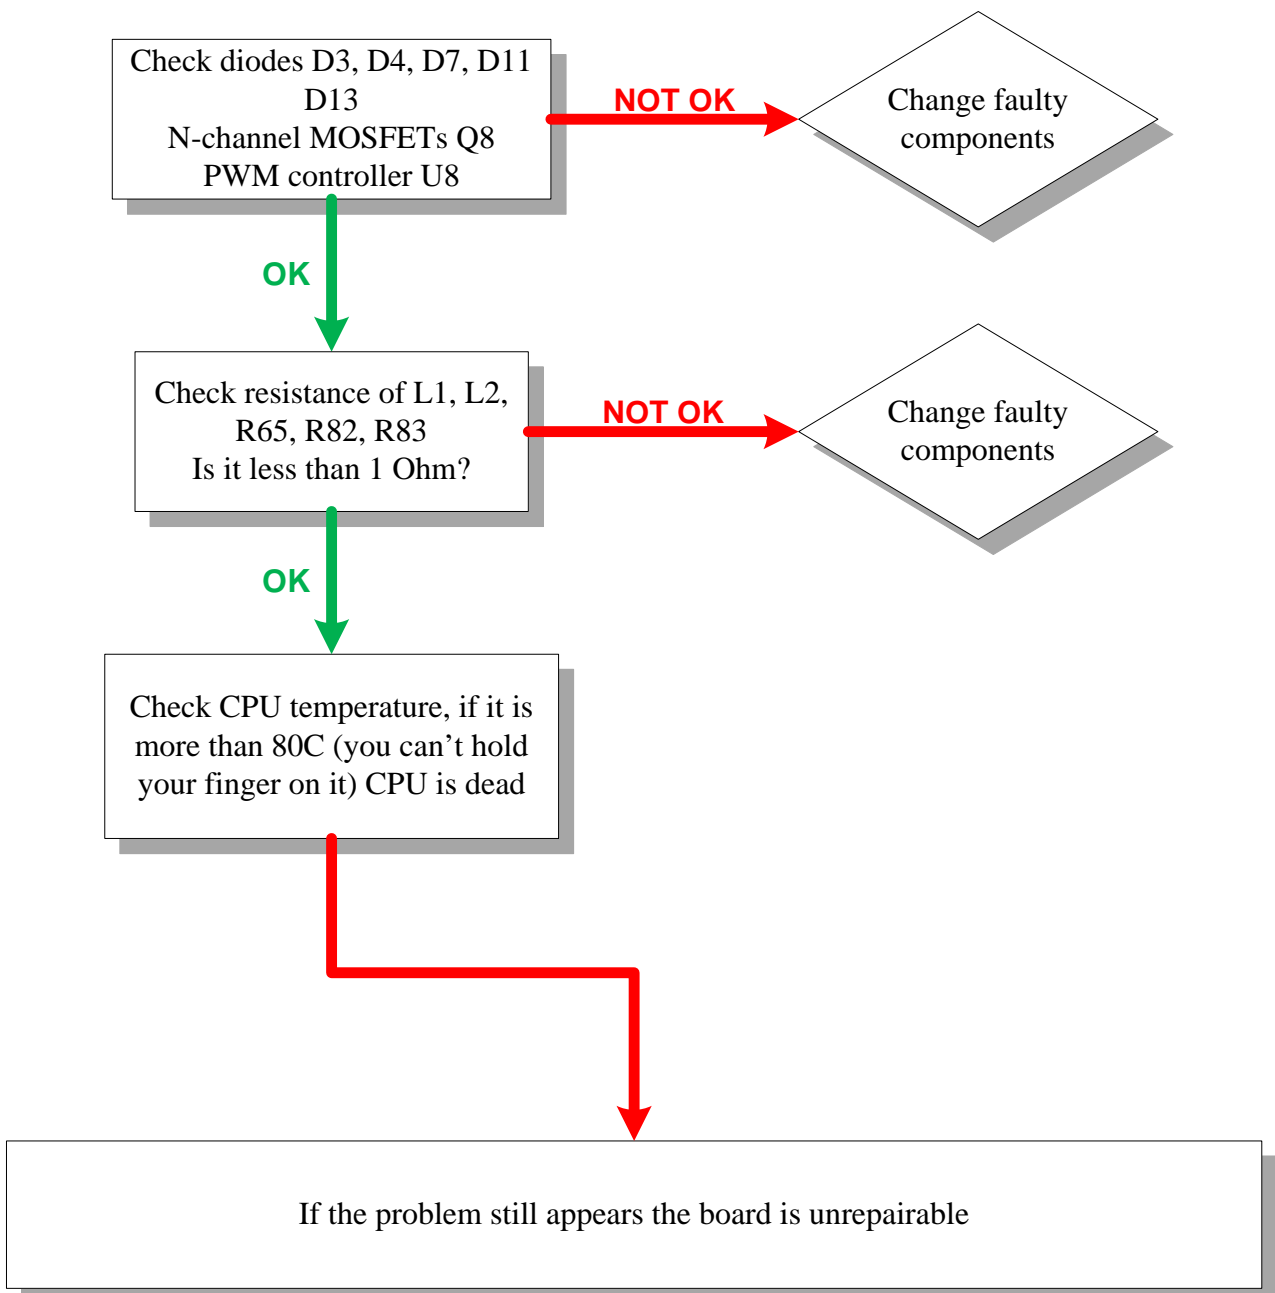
Check diodes D3, D4, D7, D11 D13
N-channel MOSFETs Q8
PWM controller U8

NOT OK

Change faulty components

OK

Check resistance of L1, L2, R65, R82, R83
Is it less than 1 Ohm?

NOT OK

Change faulty components

OK

Check CPU temperature, if it is more than 80C (you can’t hold your finger on it) CPU is dead

If the problem still appears the board is unrepairable